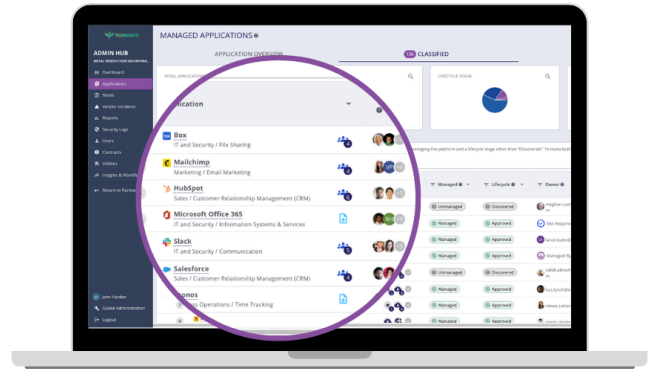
ADMIN HUB

Dashboard
Applications
Notes
Vendor Incidents
Reports
Security Logs
Users
Contracts
Utilities
Insights & Workflows
Return to Partner

John Harder
Global Administration
Logout

MANAGED APPLICATIONS

APPLICATION OVERVIEW

CLASSIFIED

TOTAL APPLICATIONS

LIFECYCLE STAGE

lication

Box
IT and Security / File Sharing

Mailchimp
Marketing / Email Marketing

HubSpot
Sales / Customer Relationship Management (CRM)

Microsoft Office 365
IT and Security / Information Systems & Services

Slack
IT and Security / Communication

Salesforce
Sales / Customer Relationship Management (CRM)

onos
ss Operations / Time Tracking

Managed
Lifecycle
Owner

Unmanaged
Discovered
Managed
Approved
Managed
Approved
Unmanaged
Discovered
Managed
Approved
Managed
Approved
Managed
Approved
Unmanaged
Discovered
Managed
Approved
Managed
Approved
Unmanaged
Discovered